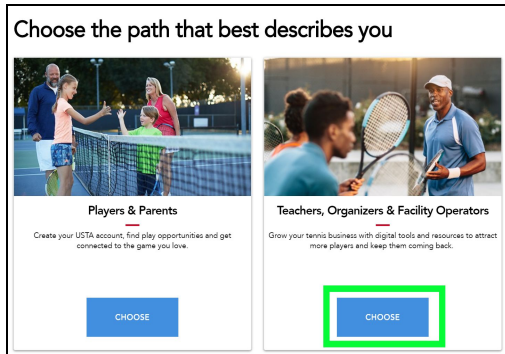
Choose the path that best describes you

Players & Parents

Create your USTA account, find play opportunities and get connected to the game you love.

CHOOSE

Teachers, Organizers & Facility Operators

Grow your tennis business with digital tools and resources to attract more players and keep them coming back.

CHOOSE